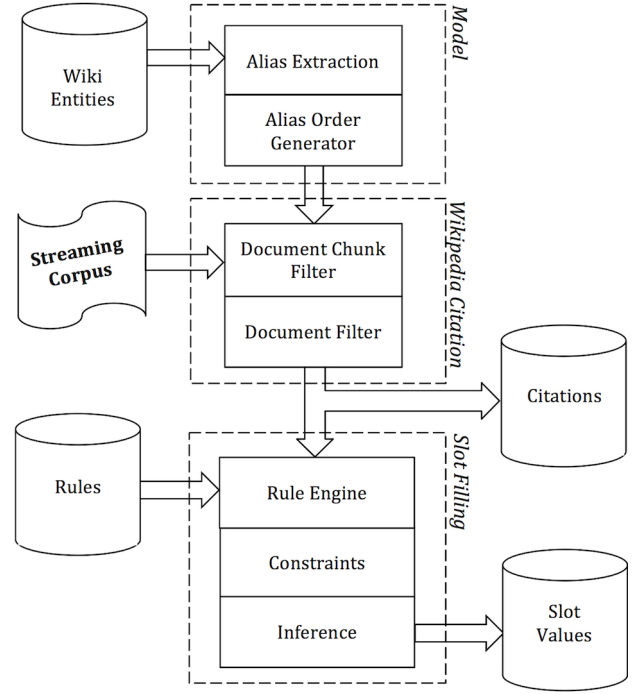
Wiki Entities

Model

Alias Extraction

Alias Order Generator

Streaming Corpus

Wikipedia Citation

Document Chunk Filter

Document Filter

Citations

Rules

Slot Filling

Rule Engine

Constraints

Inference

Slot Values